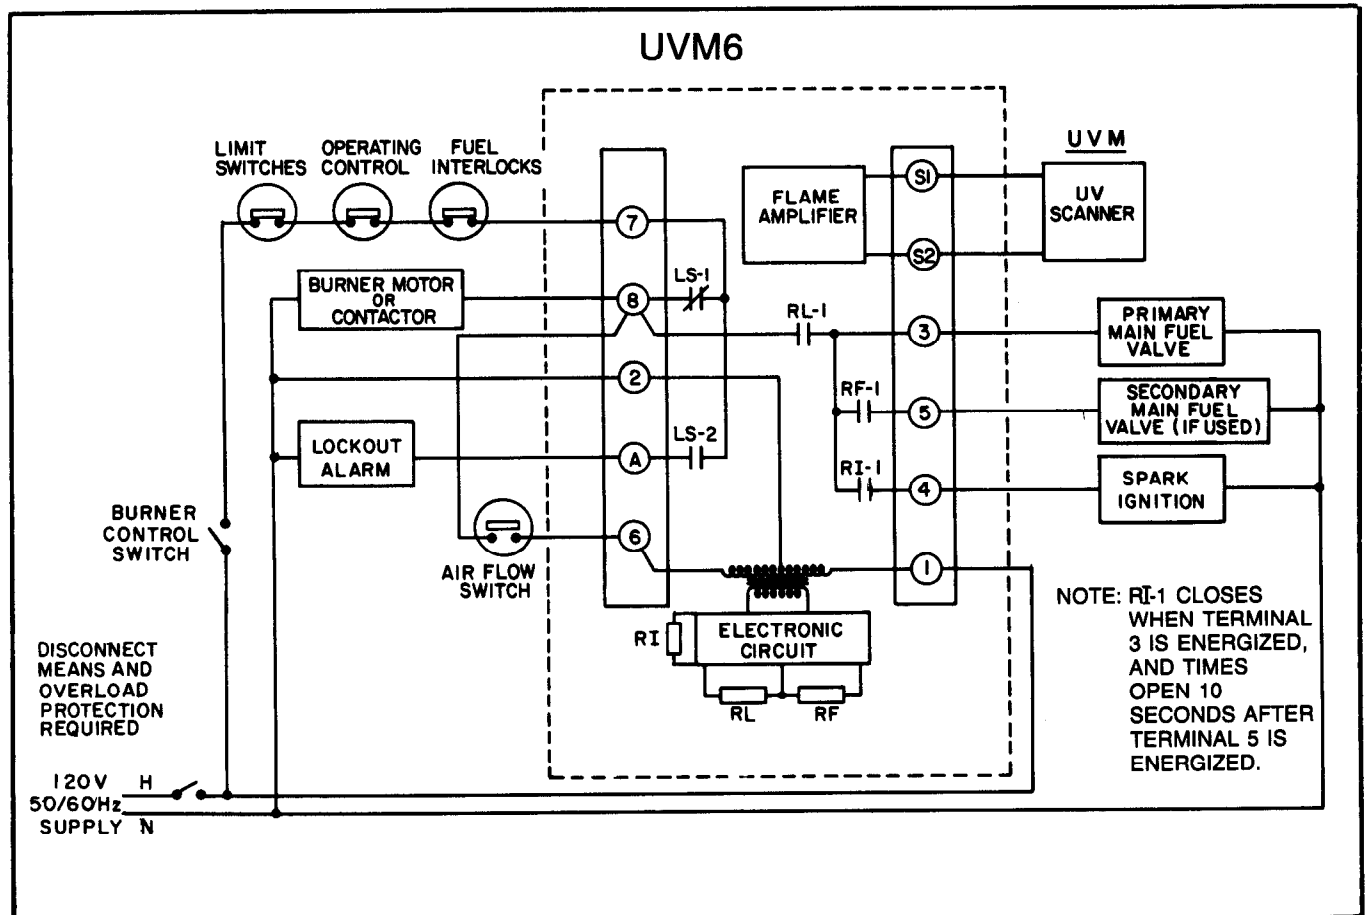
UVM6

LIMIT SWITCHES
OPERATING CONTROL
FUEL INTERLOCKS

UVM

FLAME AMPLIFIER

SI

S2

UV SCANNER

7

BURNER MOTOR OR CONTACTOR

8

LS-1

RL-1

3

PRIMARY MAIN FUEL VALVE

2

RF-1

5

SECONDARY MAIN FUEL VALVE (IF USED)

LOCKOUT ALARM

A

LS-2

RI-1

4

SPARK IGNITION

BURNER CONTROL SWITCH

AIR FLOW SWITCH

6

1

NOTE: RI-1 CLOSES WHEN TERMINAL 3 IS ENERGIZED, AND TIMES OPEN 10 SECONDS AFTER TERMINAL 5 IS ENERGIZED.

RI

ELECTRONIC CIRCUIT

RL

RF

DISCONNECT MEANS AND OVERLOAD PROTECTION REQUIRED

120V 50/60Hz SUPPLY

H

N